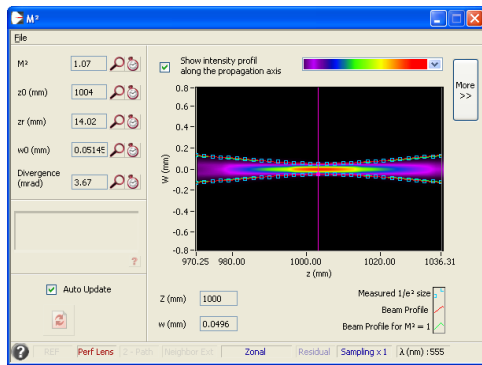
M²

File

M² 1.07

z0 (mm) 1004

zr (mm) 14.02

w0 (mm) 0.05145

Divergence (mrad) 3.67

Show intensity profil along the propagation axis

More >>

0.8
0.6
0.4
0.2
0.0
-0.2
-0.4
-0.6
-0.8

W (mm)

970.25 980.00 1000.00 1020.00 1036.31
z (mm)

Auto Update

Z (mm) 1000

w (mm) 0.0496

Measured 1/e² size

Beam Profile

Beam Profile for M² = 1

REF | Perf Lens | Z - Path | Neighbor Ext | Zonal | Residual | Sampling x 1 | λ (nm) : 555